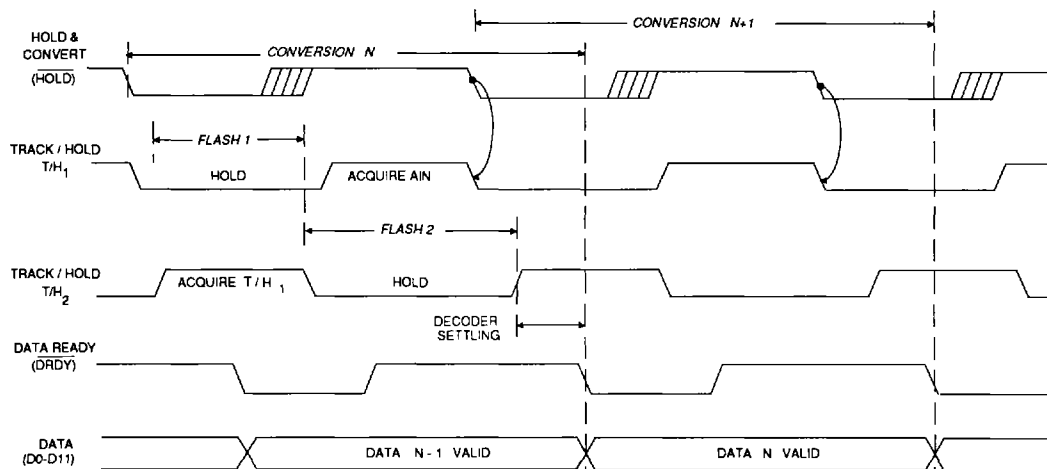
CONVERSION N+1

HOLD & CONVERT ($\overline{HOLD}$)

CONVERSION N

TRACK / HOLD $T/H_1$

FLASH 1

HOLD

ACQUIRE AIN

FLASH 2

TRACK / HOLD $T/H_2$

ACQUIRE $T/H_1$

HOLD

DECODER SETTLING

DATA READY ($\overline{DRDY}$)

DATA (D0-D11)

DATA N - 1 VALID

DATA N VALID